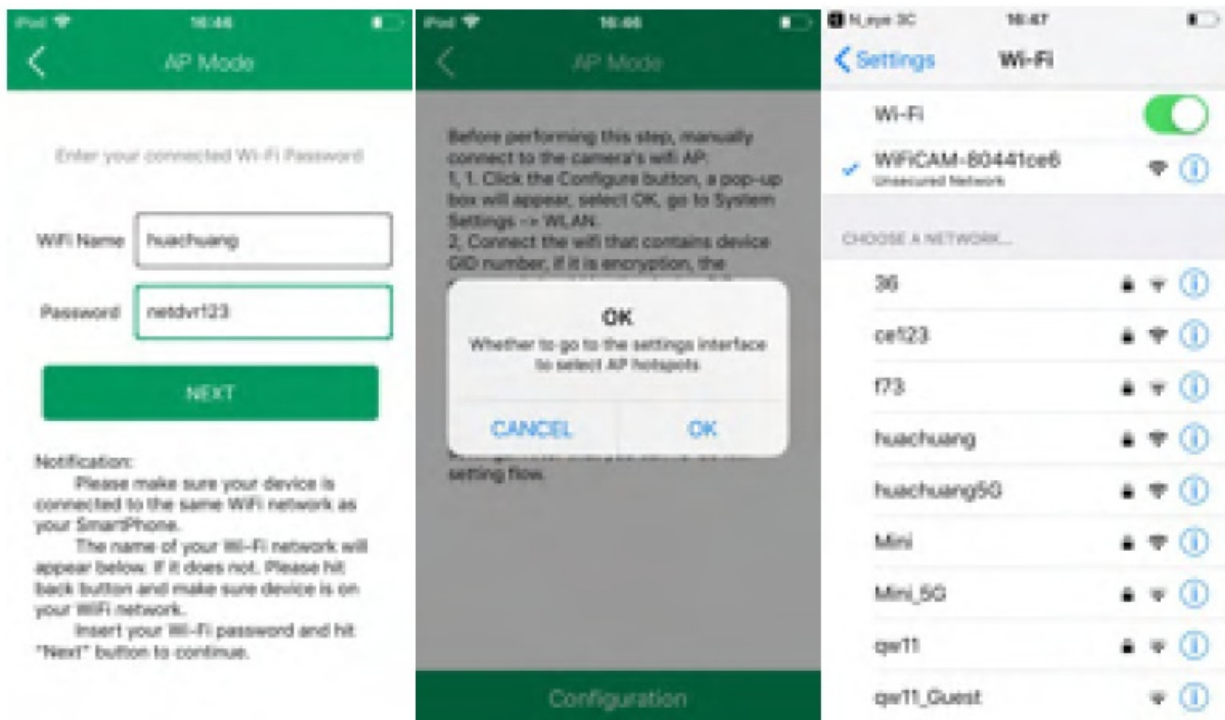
iPod 16:46

AP Mode

Enter your connected Wi-Fi Password

WiFi Name huachuang

Password netdvr123

NEXT

Notification:

Please make sure your device is connected to the same WiFi network as your SmartPhone.

The name of your Wi-Fi network will appear below. If it does not. Please hit back button and make sure device is on your WiFi network.

Insert your Wi-Fi password and hit "Next" button to continue.

iPod 16:46

AP Mode

Before performing this step, manually connect to the camera's wifi AP:
1, 1. Click the Configure button, a pop-up box will appear, select OK, go to System Settings -> WLAN.
2, Connect the wifi that contains device GID number, if it is encryption, the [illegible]

OK

Whether to go to the settings interface to select AP hotspots

CANCEL OK

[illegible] setting flow.

Configuration

N_eye 3C 16:47

Settings Wi-Fi

Wi-Fi

WiFiCAM-80441ce6
Unsecured Network

CHOOSE A NETWORK...

36

ce123

f73

huachuang

huachuang5G

Mini

Mini_5G

qw11

qw11_Guest